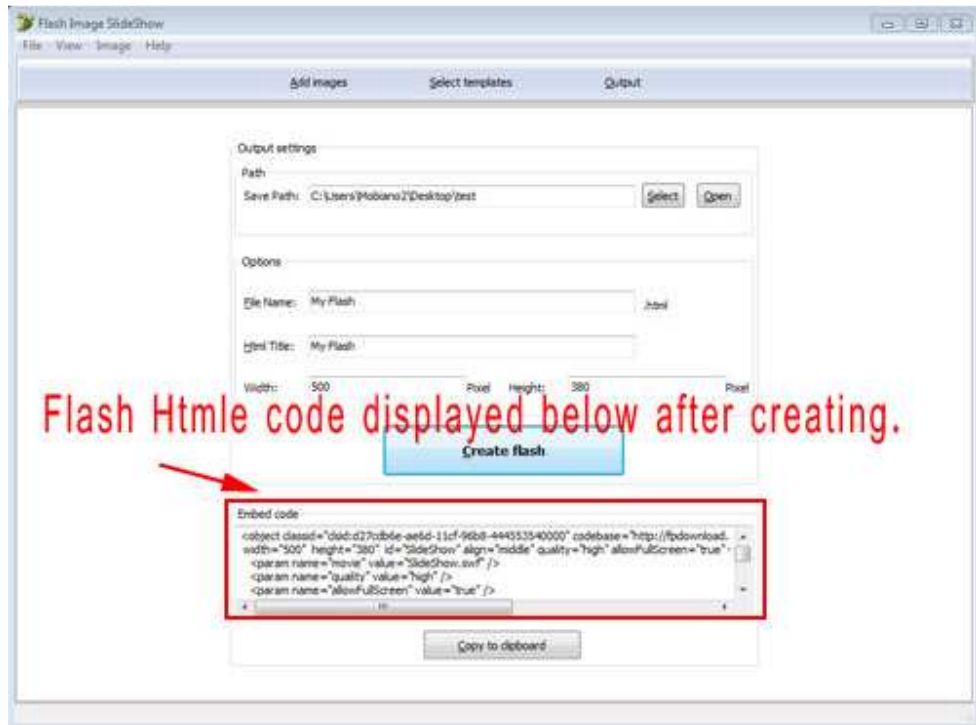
Flash Image SlideShow

File View Image Help

Add images Select templates Output

Output settings

Path

Save Path: C:\Users\Mobiano2\Desktop\test

Select Open

Options

File Name: My Flash .html

Html Title: My Flash

Width: 500 Pixel Height: 380 Pixel

Flash Htmle code displayed below after creating.

Create flash

Embed code

<object classid="clsid:d27cdb6e-ae6d-11cf-96b8-444553540000" codebase="http://fpdownload. width="500" height="380" id="SlideShow" align="middle" quality="high" allowFullScreen="true">
<param name="movie" value="SlideShow.swf" />
<param name="quality" value="high" />
<param name="allowFullScreen" value="true" />

Copy to clipboard